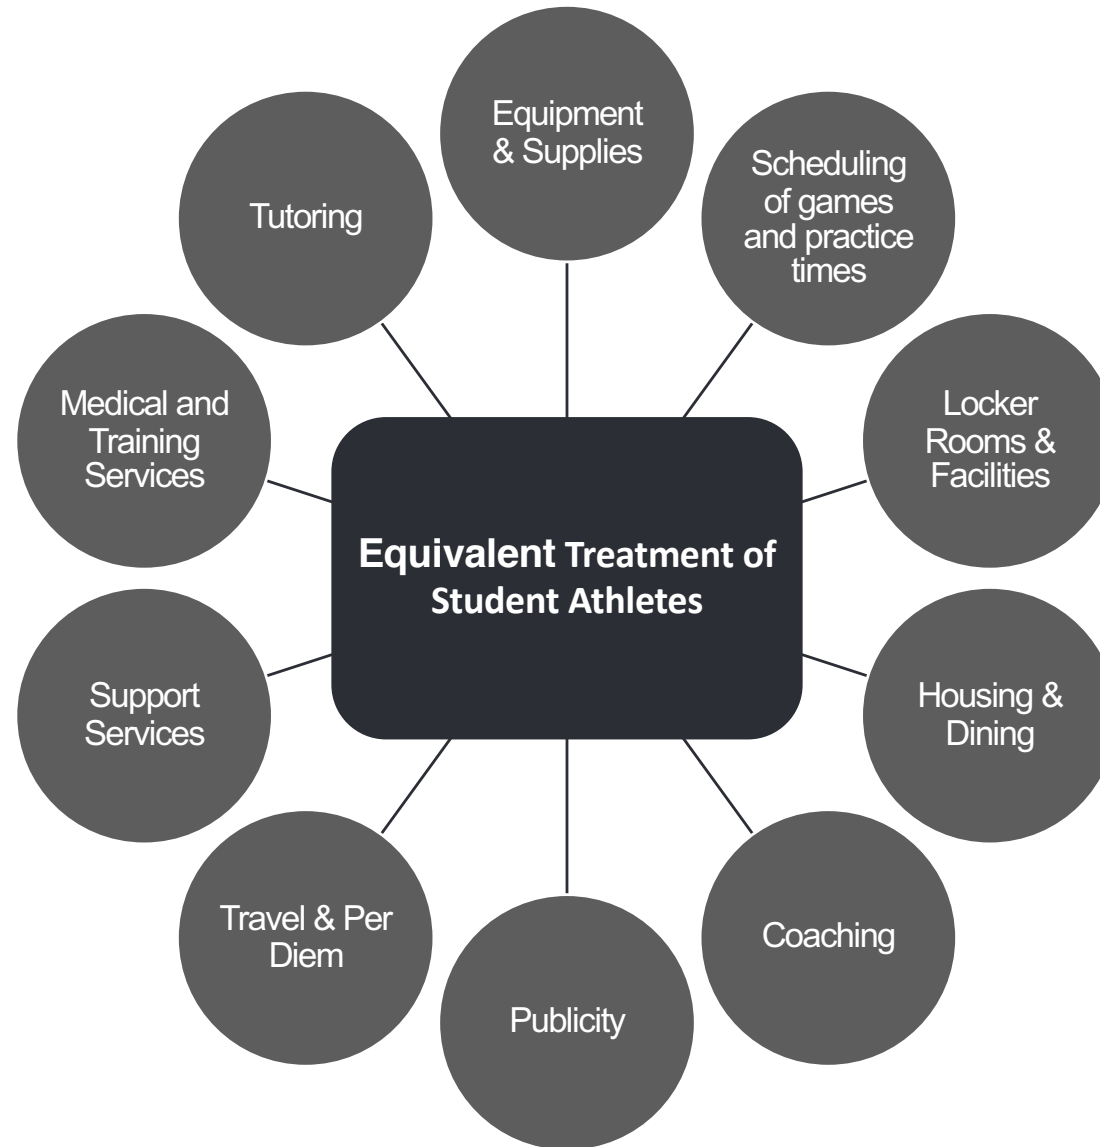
Equivalent Treatment of Student Athletes

Equipment & Supplies

Scheduling of games and practice times

Locker Rooms & Facilities

Housing & Dining

Coaching

Publicity

Travel & Per Diem

Support Services

Medical and Training Services

Tutoring